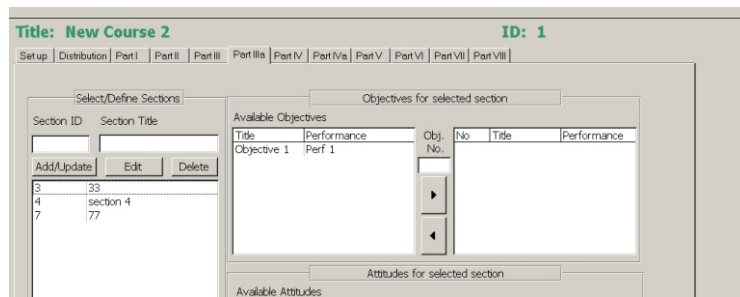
Title: New Course 2

ID: 1

Set up | Distribution | Part I | Part II | Part III | Part IIIa | Part IV | Part IVa | Part V | Part VI | Part VII | Part VIII

Select/Define Sections

Section ID Section Title

Add/Update Edit Delete

| | |
|---|---|
| 3 | 33 |
| 4 | section 4 |
| 7 | 77 |

Objectives for selected section

Available Objectives

| Title | Performance |
|---|---|
| Objective 1 | Perf 1 |

Obj. No.

| No | Title | Performance |
|---|---|---|

Attitudes for selected section

Available Attitudes